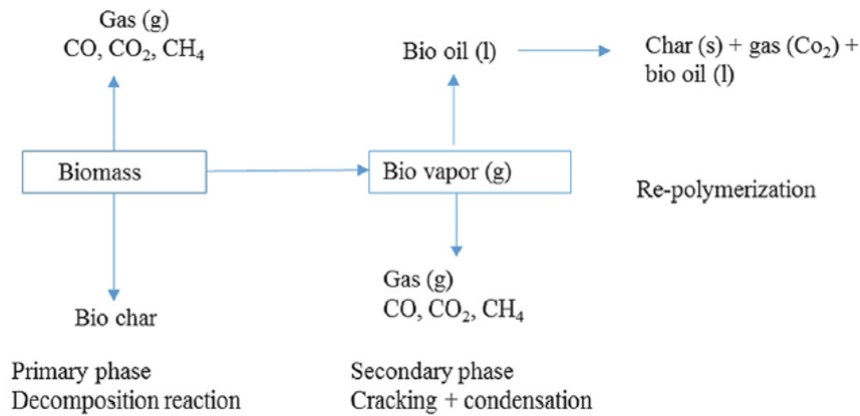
Gas (g)
CO, $CO_2$, $CH_4$

Bio oil (l)

Char (s) + gas ($Co_2$) + bio oil (l)

Biomass

Bio vapor (g)

Re-polymerization

Gas (g)
CO, $CO_2$, $CH_4$

Bio char

Primary phase
Decomposition reaction

Secondary phase
Cracking + condensation